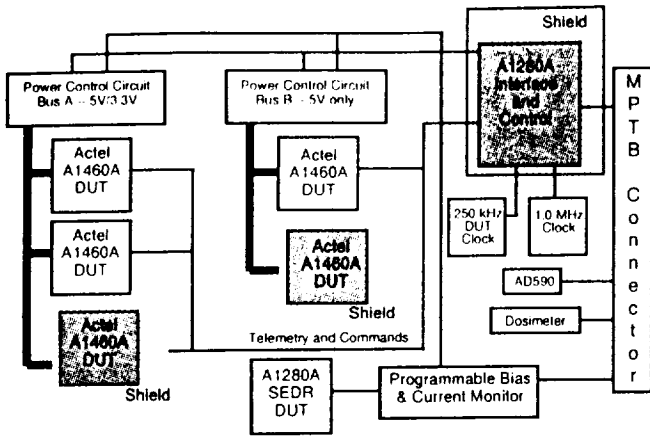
Shield

Power Control Circuit
Bus A – 5V/3.3V

Power Control Circuit
Bus B – 5V only

A1280A
Interface
and
Control

M
P
T
B

C
o
n
n
e
c
t
o
r

Actel
A1460A
DUT

Actel
A1460A
DUT

Actel
A1460A
DUT

Shield

250 kHz
DUT
Clock

1.0 MHz
Clock

Actel
A1460A
DUT

AD590

Dosimeter

Actel
A1460A
DUT

Telemetry and Commands

Shield

A1280A
SEDR
DUT

Programmable Bias
& Current Monitor